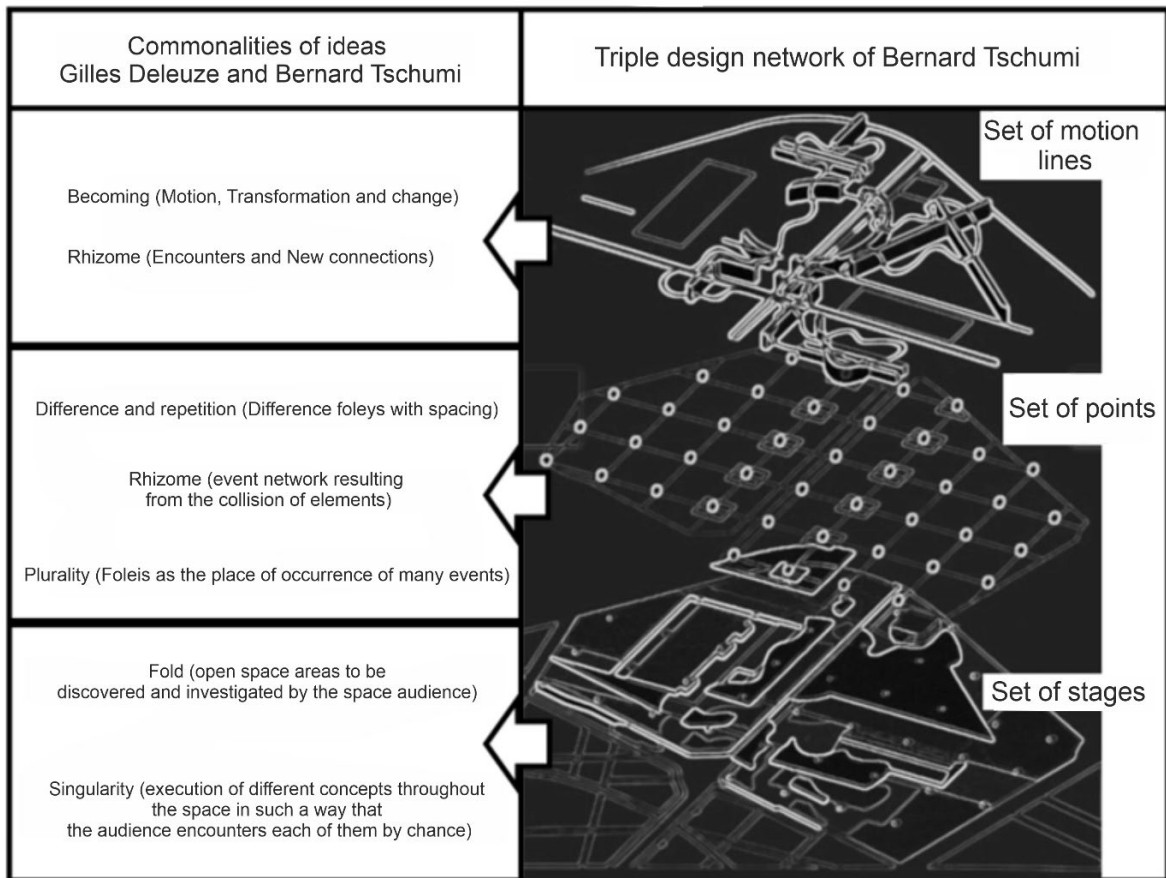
| Commonalities of ideas Gilles Deleuze and Bernard Tschumi | Triple design network of Bernard Tschumi |
|---|---|
| Becoming (Motion, Transformation and change)<br><br>Rhizome (Encounters and New connections) | Set of motion lines |
| Difference and repetition (Difference foleys with spacing)<br><br>Rhizome (event network resulting from the collision of elements)<br><br>Plurality (Foleis as the place of occurrence of many events) | Set of points |
| Fold (open space areas to be discovered and investigated by the space audience)<br><br>Singularity (execution of different concepts throughout the space in such a way that the audience encounters each of them by chance) | Set of stages |